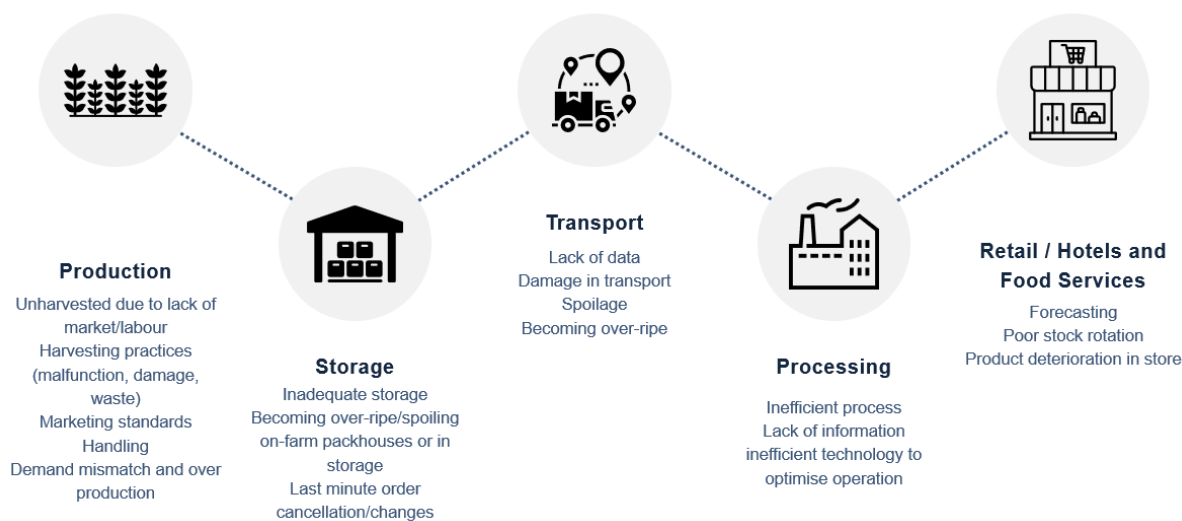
Production
Unharvested due to lack of market/labour
Harvesting practices (malfunction, damage, waste)
Marketing standards
Handling
Demand mismatch and over production

Storage
Inadequate storage
Becoming over-ripe/spoiling on-farm packhouses or in storage
Last minute order cancellation/changes

Transport
Lack of data
Damage in transport
Spoilage
Becoming over-ripe

Processing
Inefficient process
Lack of information
inefficient technology to optimise operation

Retail / Hotels and Food Services
Forecasting
Poor stock rotation
Product deterioration in store